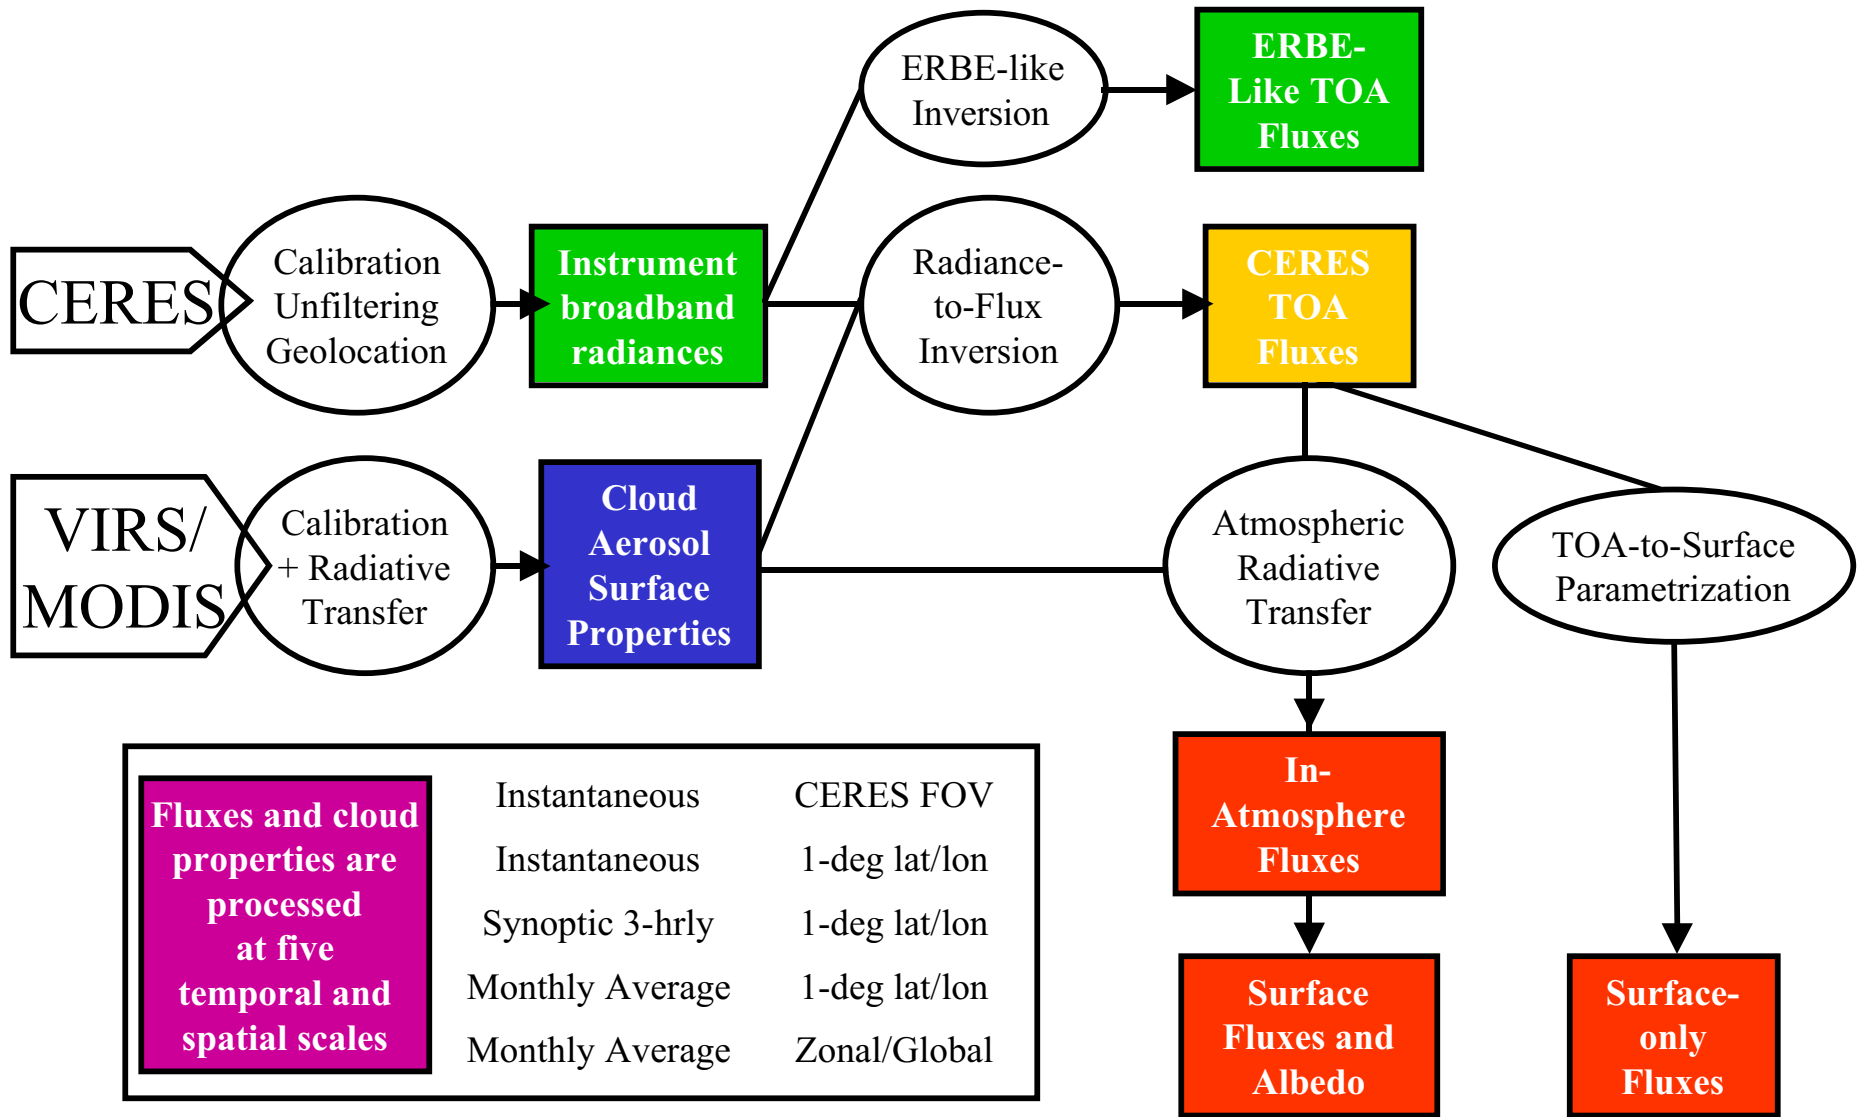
ERBE-like Inversion

ERBE-Like TOA Fluxes

CERES

Calibration Unfiltering Geolocation

Instrument broadband radiances

Radiance-to-Flux Inversion

CERES TOA Fluxes

VIRS/ MODIS

Calibration + Radiative Transfer

Cloud Aerosol Surface Properties

Atmospheric Radiative Transfer

TOA-to-Surface Parametrization

In-Atmosphere Fluxes

Surface Fluxes and Albedo

Surface-only Fluxes

Fluxes and cloud properties are processed at five temporal and spatial scales

| | |
|---|---|
| Instantaneous | CERES FOV |
| Instantaneous | 1-deg lat/lon |
| Synoptic 3-hrly | 1-deg lat/lon |
| Monthly Average | 1-deg lat/lon |
| Monthly Average | Zonal/Global |